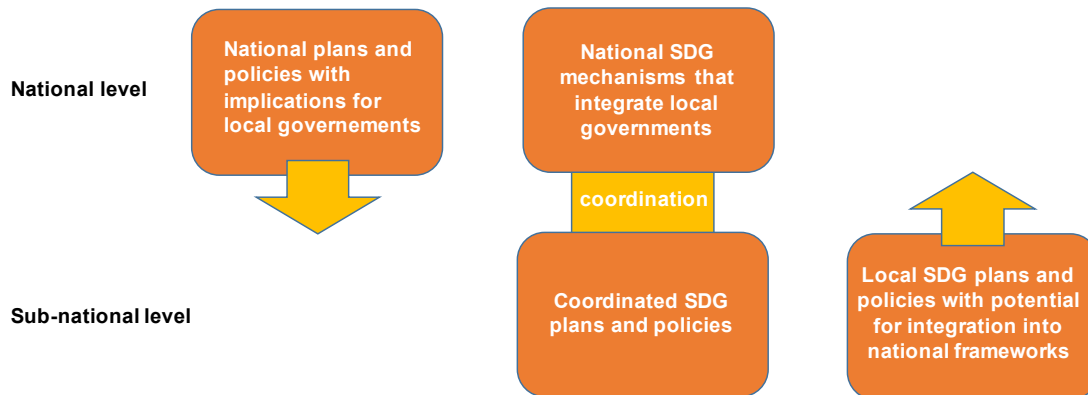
National level

National plans and policies with implications for local governements

National SDG mechanisms that integrate local governments

coordination

Sub-national level

Coordinated SDG plans and policies

Local SDG plans and policies with potential for integration into national frameworks